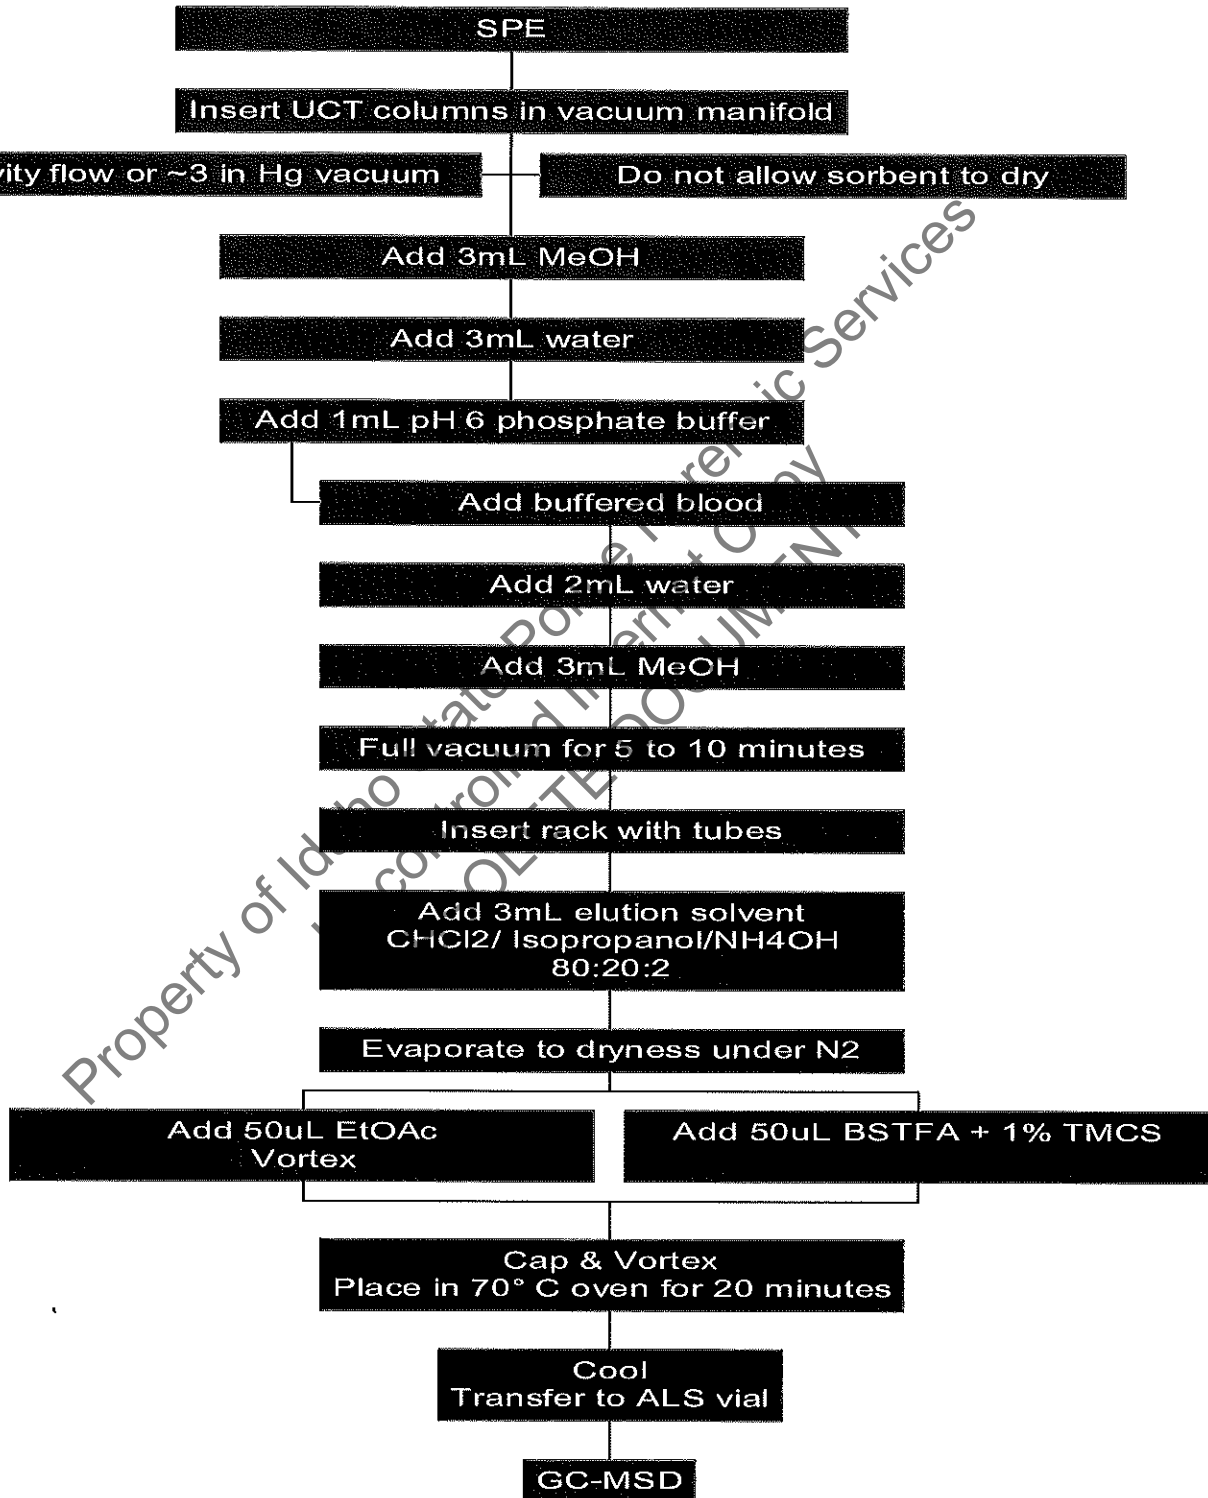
SPE

Insert UCT columns in vacuum manifold

vity flow or ~3 in Hg vacuum

Do not allow sorbent to dry

Add 3mL MeOH

Add 3mL water

Add 1mL pH 6 phosphate buffer

Add buffered blood

Add 2mL water

Add 3mL MeOH

Full vacuum for 5 to 10 minutes

Insert rack with tubes

Add 3mL elution solvent
CHCl2/ Isopropanol/NH4OH
80:20:2

Evaporate to dryness under N2

Add 50uL EtOAc
Vortex

Add 50uL BSTFA + 1% TMCS

Cap & Vortex
Place in 70° C oven for 20 minutes

Cool
Transfer to ALS vial

GC-MSD

Property of Idaho State Police Forensic Services
Uncontrolled Internet Copy
OBSOLETE DOCUMENT